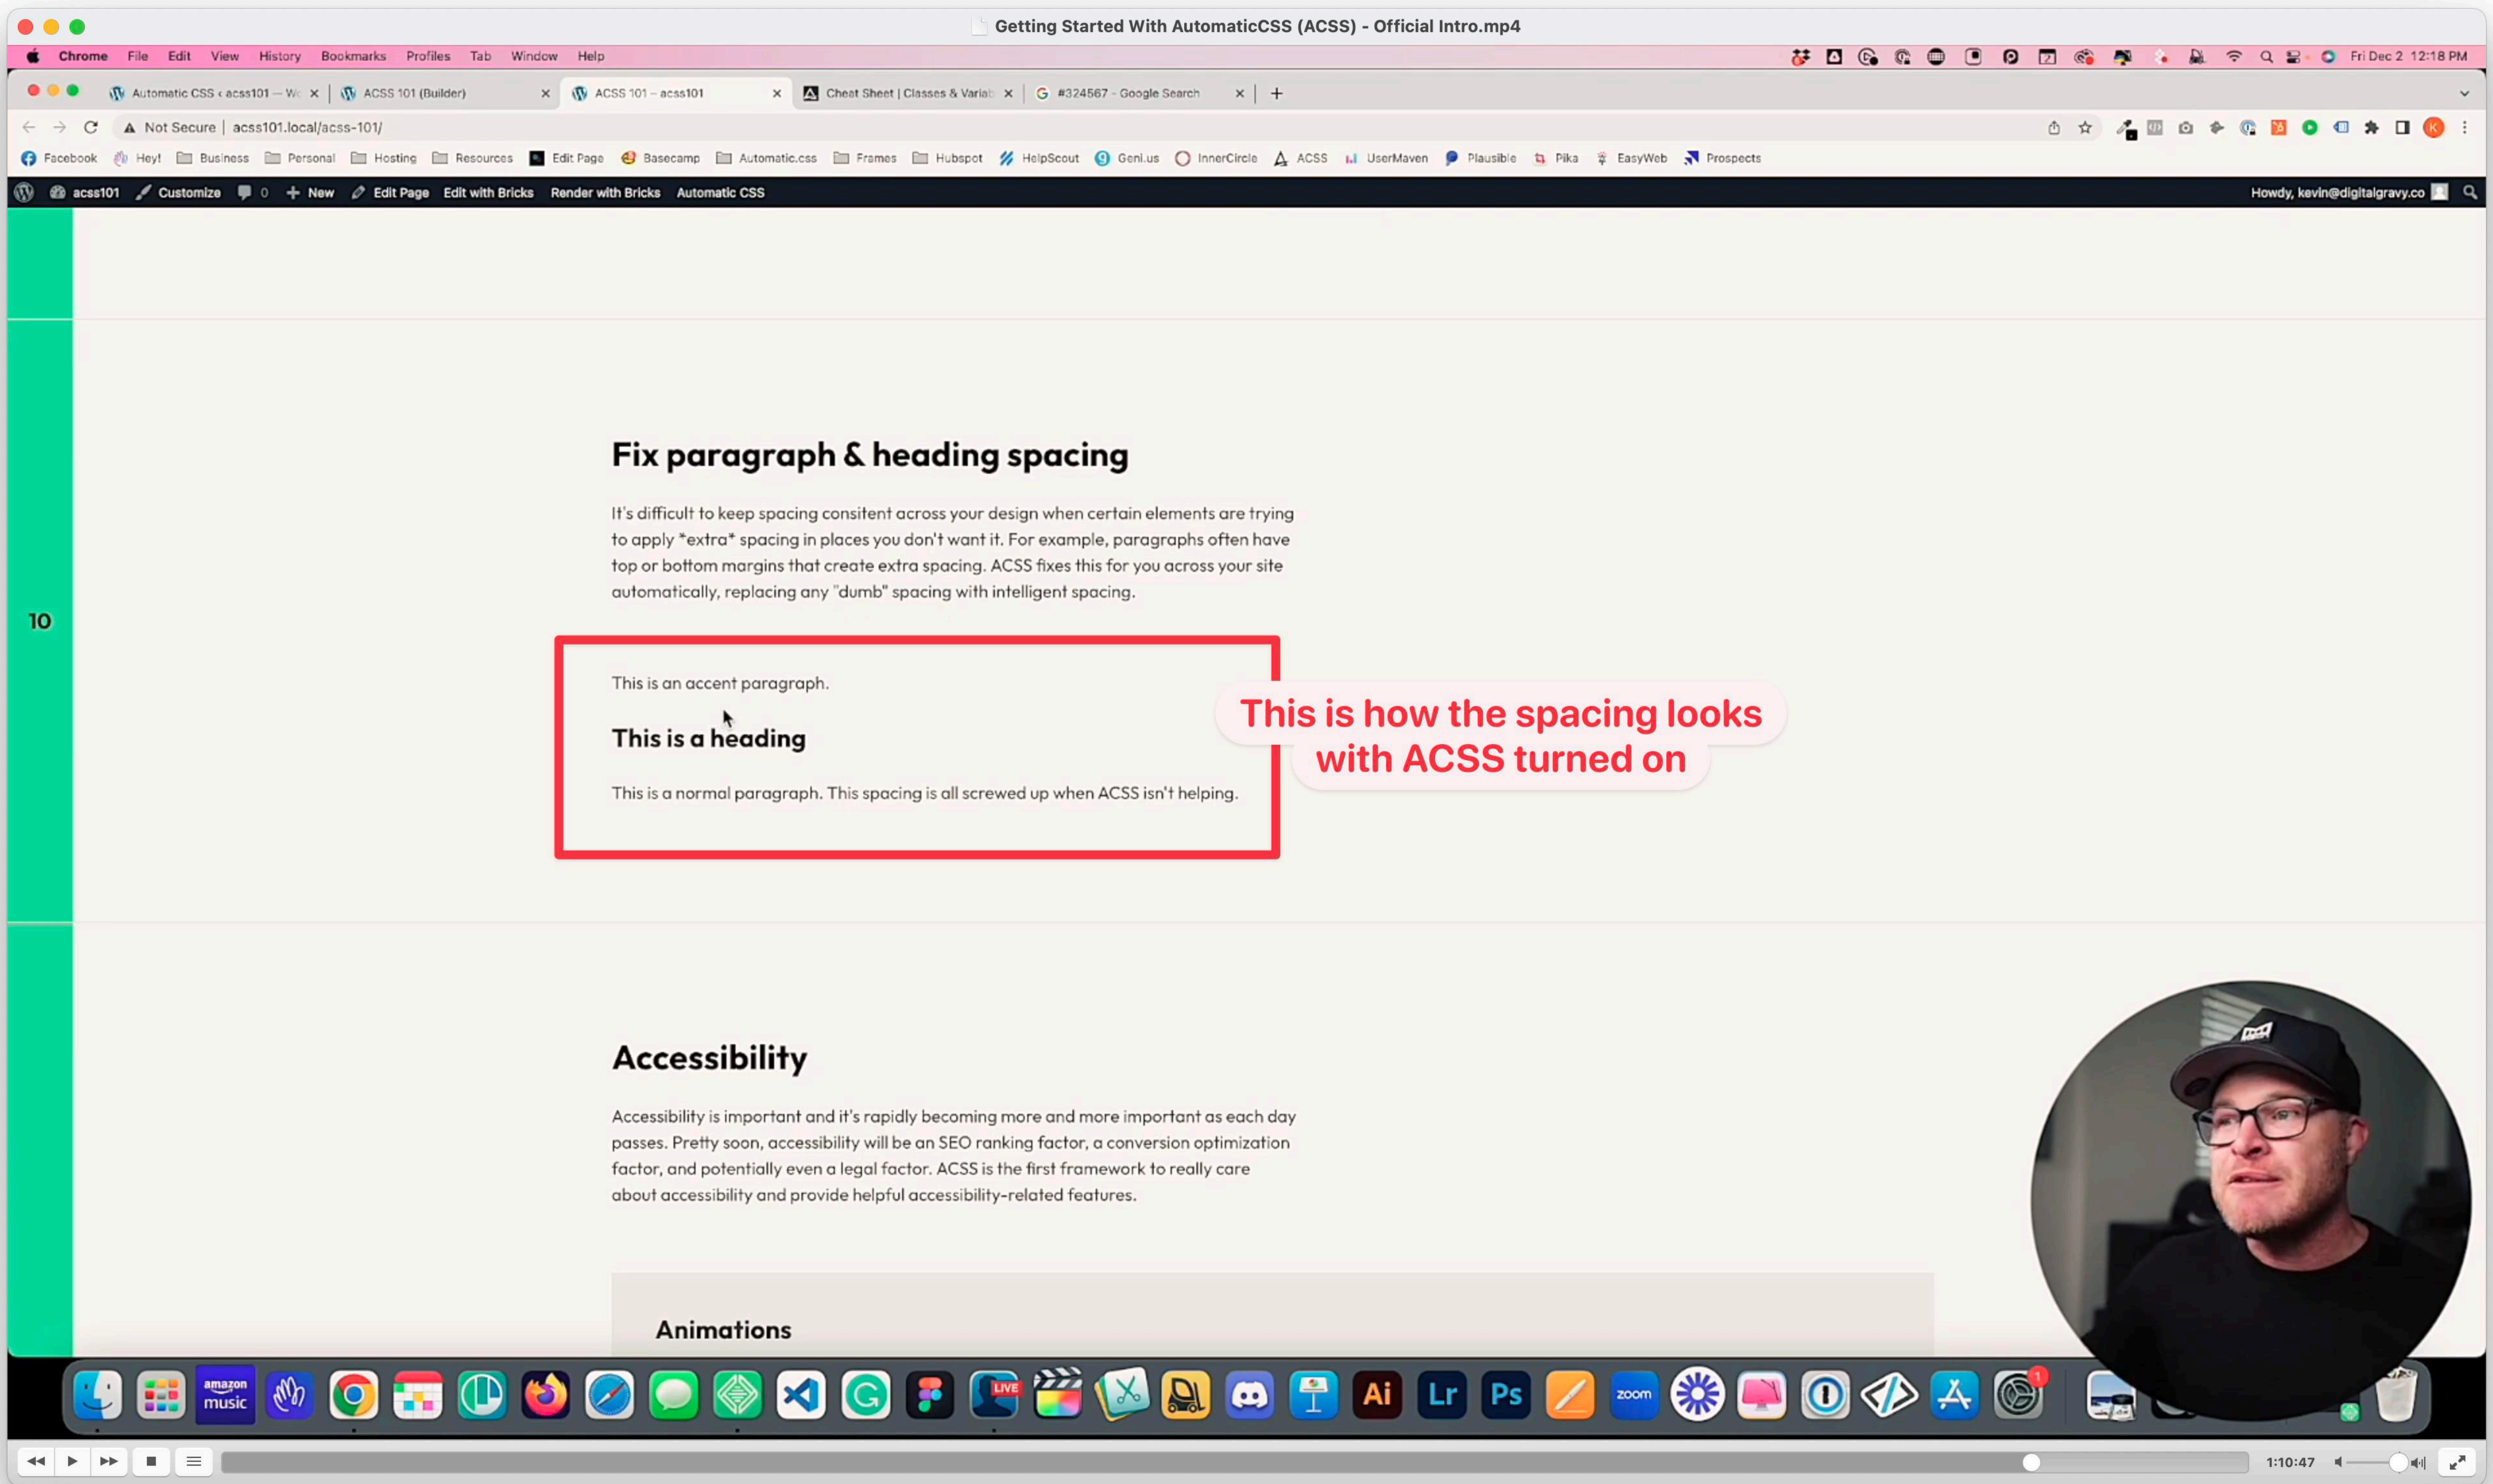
Getting Started With AutomaticCSS (ACSS) - Official Intro.mp4

Chrome File Edit View History Bookmarks Profiles Tab Window Help

Fri Dec 2 12:18 PM

Automatic CSS ‹ acss101 — W | ACSS 101 (Builder) | ACSS 101 – acss101 | Cheat Sheet | Classes & Variab | #324567 - Google Search

Not Secure | acss101.local/acss-101/

Facebook Hey! Business Personal Hosting Resources Edit Page Basecamp Automatic.css Frames Hubspot HelpScout Geni.us InnerCircle ACSS UserMaven Plausible Pika EasyWeb Prospects

acss101 Customize 0 New Edit Page Edit with Bricks Render with Bricks Automatic CSS

Howdy, kevin@digitalgravy.co

10

Fix paragraph & heading spacing

It's difficult to keep spacing consitent across your design when certain elements are trying to apply *extra* spacing in places you don't want it. For example, paragraphs often have top or bottom margins that create extra spacing. ACSS fixes this for you across your site automatically, replacing any "dumb" spacing with intelligent spacing.

This is an accent paragraph.

This is a heading

This is a normal paragraph. This spacing is all screwed up when ACSS isn't helping.

This is how the spacing looks with ACSS turned on

Accessibility

Accessibility is important and it's rapidly becoming more and more important as each day passes. Pretty soon, accessibility will be an SEO ranking factor, a conversion optimization factor, and potentially even a legal factor. ACSS is the first framework to really care about accessibility and provide helpful accessibility-related features.

Animations

amazon music LIVE Ai Lr Ps zoom

1:10:47